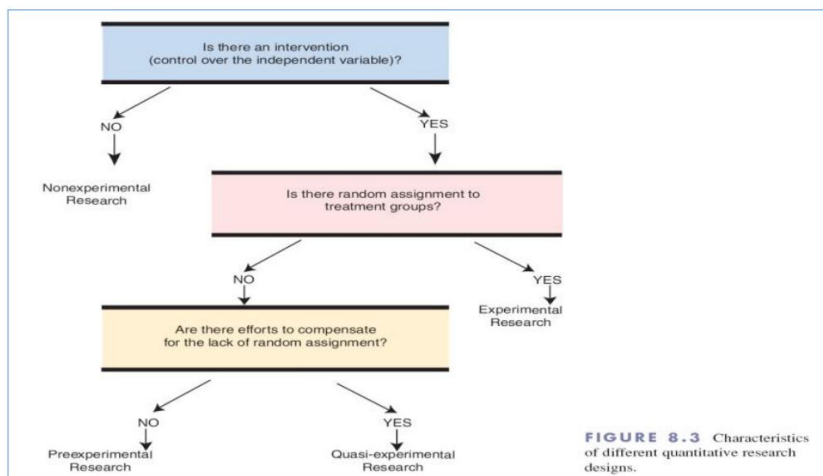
Is there an intervention (control over the independent variable)?

NO

YES

Nonexperimental Research

Is there random assignment to treatment groups?

NO

YES

Experimental Research

Are there efforts to compensate for the lack of random assignment?

NO

YES

Preexperimental Research

Quasi-experimental Research

FIGURE 8.3 Characteristics of different quantitative research designs.